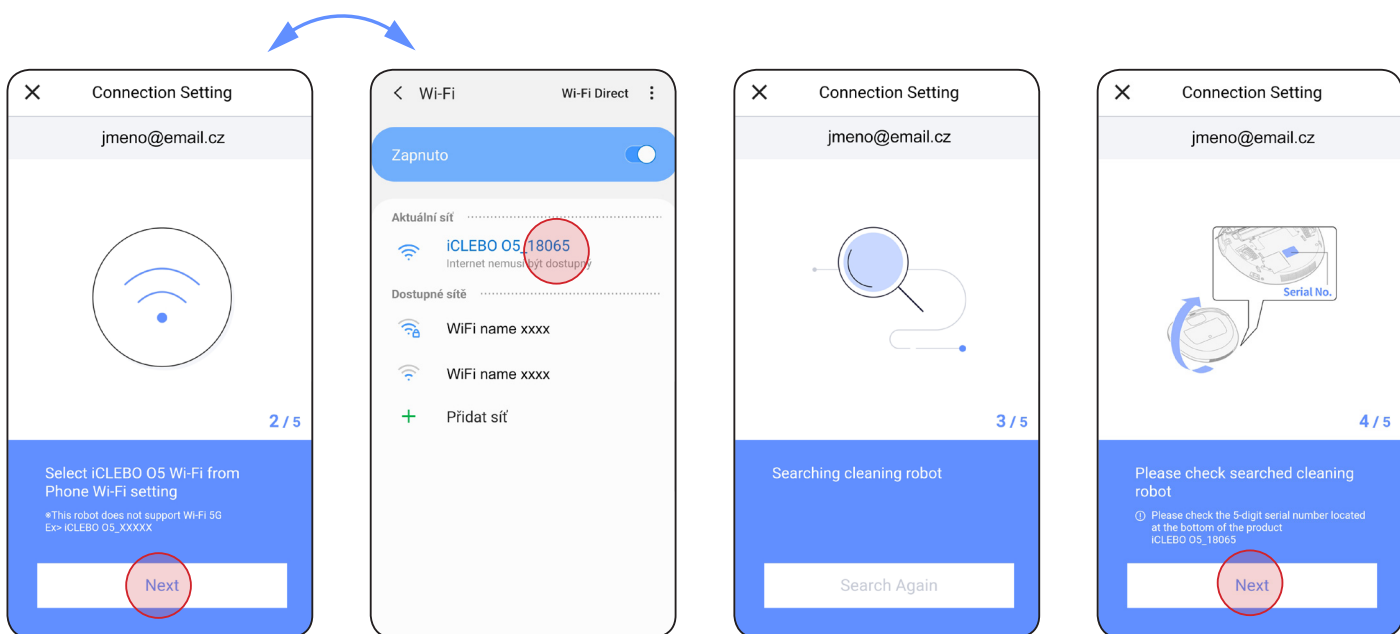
Connection Setting

jmeno@email.cz

2 / 5

Select iCLEBO O5 Wi-Fi from Phone Wi-Fi setting

※This robot does not support Wi-Fi 5G
Ex> iCLEBO O5_XXXXX

Next

Wi-Fi

Wi-Fi Direct

Zapnuto

Aktuální síť

iCLEBO O5_18065

Internet nemusí být dostupný

Dostupné sítě

WiFi name xxxx

WiFi name xxxx

Přidat síť

Connection Setting

jmeno@email.cz

3 / 5

Searching cleaning robot

Search Again

Connection Setting

jmeno@email.cz

Serial No.

4 / 5

Please check searched cleaning robot

ⓘ Please check the 5-digit serial number located at the bottom of the product
iCLEBO O5_18065

Next